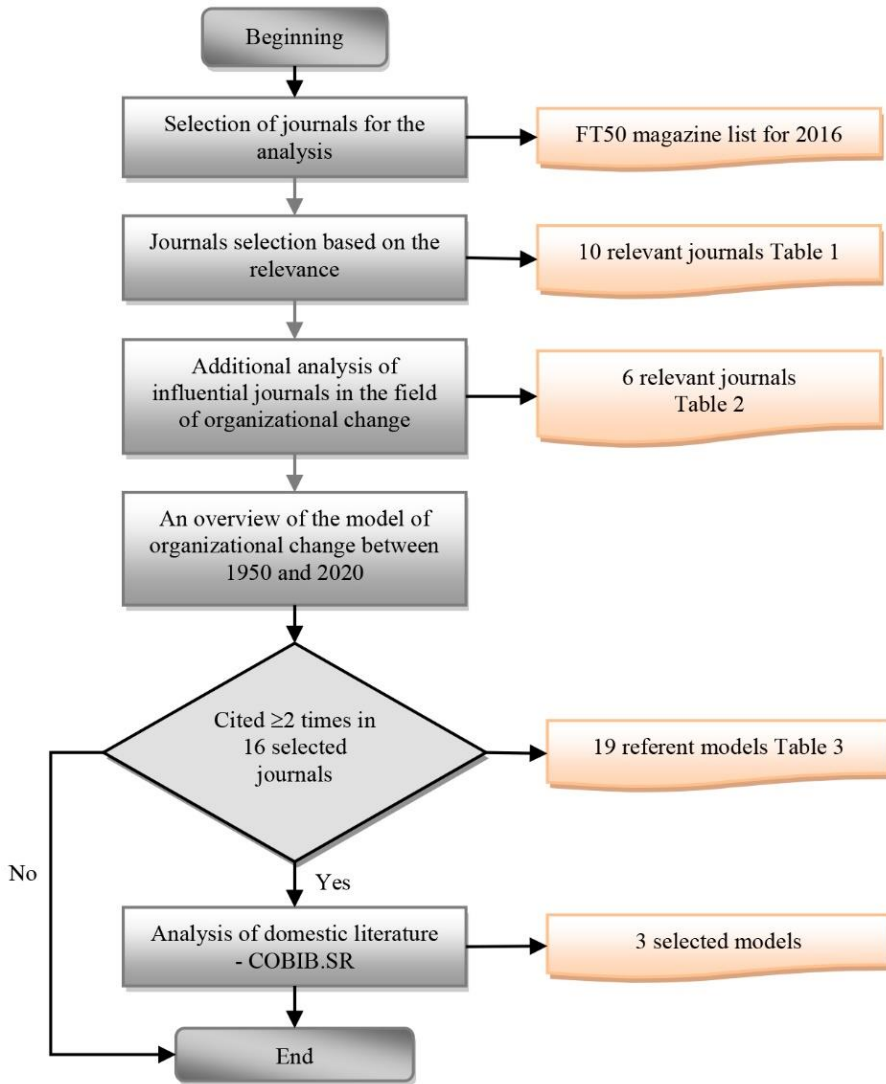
Beginning

Selection of journals for the analysis

FT50 magazine list for 2016

Journals selection based on the relevance

10 relevant journals Table 1

Additional analysis of influential journals in the field of organizational change

6 relevant journals Table 2

An overview of the model of organizational change between 1950 and 2020

Cited $\geq$2 times in 16 selected journals

19 referent models Table 3

No

Yes

Analysis of domestic literature - COBIB.SR

3 selected models

End